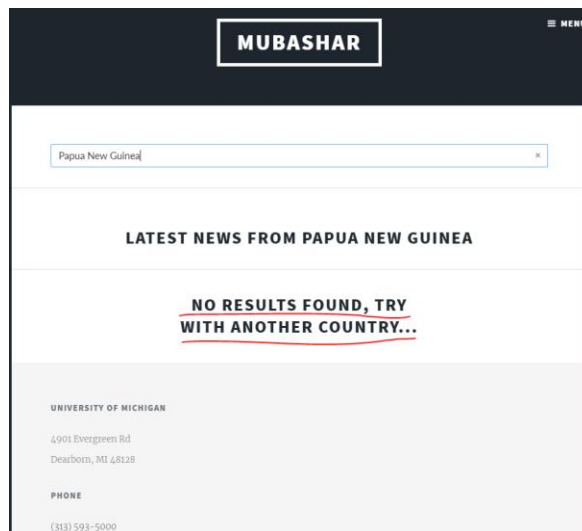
MUBASHAR

≡ MENU

Papua New Guinea

×

LATEST NEWS FROM PAPUA NEW GUINEA

NO RESULTS FOUND, TRY WITH ANOTHER COUNTRY...

UNIVERSITY OF MICHIGAN

4901 Evergreen Rd
Dearborn, MI 48128

PHONE

(313) 593-5000